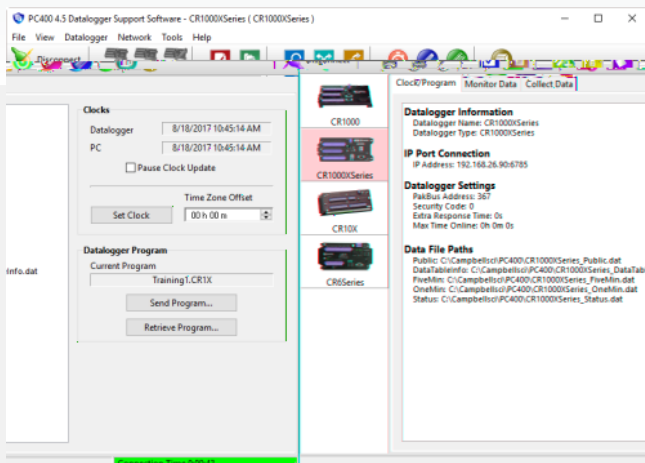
PC400 4.5 Datalogger Support Software - CR1000XSeries ( CR1000XSeries )

File View Datalogger Network Tools Help

Disconnect

Clocks

Datalogger 8/18/2017 10:45:14 AM

PC 8/18/2017 10:45:14 AM

Pause Clock Update

Time Zone Offset

Set Clock 00 h 00 m

Datalogger Program

Current Program

Training1.CR1X

Send Program...

Retrieve Program...

Info.dat

CR1000

CR1000XSeries

CR10X

CR6Series

Clock/Program Monitor Data Collect Data

Datalogger Information
Datalogger Name: CR1000XSeries
Datalogger Type: CR1000XSeries

IP Port Connection
IP Address: 192.168.26.90:6785

Datalogger Settings
PakBus Address: 367
Security Code: 0
Extra Response Time: 0s
Max Time Online: 0h 0m 0s

Data File Paths
Public: C:\Campbellsci\PC400\CR1000XSeries_Public.dat
DataTableInfo: C:\Campbellsci\PC400\CR1000XSeries_DataTabl
FiveMin: C:\Campbellsci\PC400\CR1000XSeries_FiveMin.dat
OneMin: C:\Campbellsci\PC400\CR1000XSeries_OneMin.dat
Status: C:\Campbellsci\PC400\CR1000XSeries_Status.dat

Connection Time 0:00:42